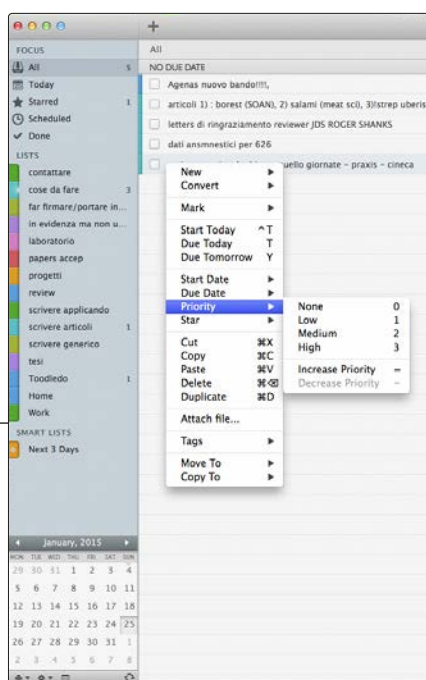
+

FOCUS
All 5
Today
Starred 1
Scheduled
Done
LISTS
contattare
cose da fare 3
far firmare/portare in...
in evidenza ma non u...
laboratorio
papers accep
progetti
review
scrivere applicando
scrivere articoli 1
scrivere generico
tesi
Toodledo 1
Home
Work
SMART LISTS
Next 3 Days

All
NO DUE DATE
Agenas nuovo bando!!!!,
articoli 1) : borest (SOAN), 2) salami (meat sci), 3)!strep uberis
letters di ringraziamento reviewer JDS ROGER SHANKS
dati ansmnestici per 626
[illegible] uello giornate - praxis - cineca

New
Convert
Mark
Start Today ^T
Due Today T
Due Tomorrow Y
Start Date
Due Date
Priority
Star
Cut ⌘X
Copy ⌘C
Paste ⌘V
Delete ⌘⌫
Duplicate ⌘D
Attach file...
Tags
Move To
Copy To

None 0
Low 1
Medium 2
High 3
Increase Priority =
Decrease Priority −

January, 2015
MON TUE WED THU FRI SAT SUN
29 30 31 1 2 3 4
5 6 7 8 9 10 11
12 13 14 15 16 17 18
19 20 21 22 23 24 25
26 27 28 29 30 31 1
2 3 4 5 6 7 8